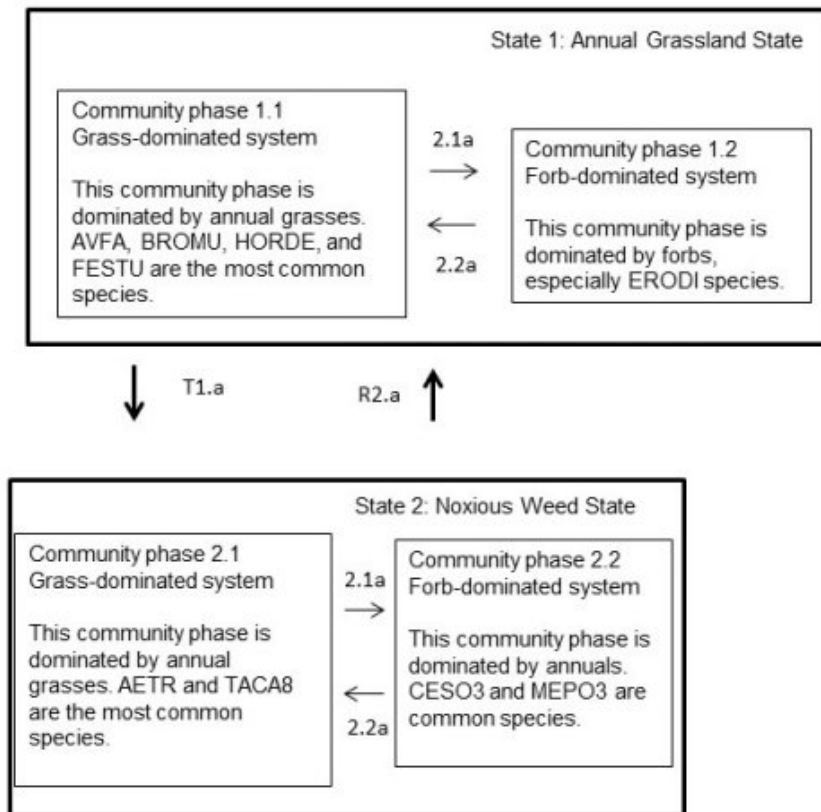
State 1: Annual Grassland State

Community phase 1.1
Grass-dominated system

This community phase is dominated by annual grasses. AVFA, BROMU, HORDE, and FESTU are the most common species.

2.1a

2.2a

Community phase 1.2
Forb-dominated system

This community phase is dominated by forbs, especially ERODI species.

T1.a

R2.a

State 2: Noxious Weed State

Community phase 2.1
Grass-dominated system

This community phase is dominated by annual grasses. AETR and TACA8 are the most common species.

2.1a

2.2a

Community phase 2.2
Forb-dominated system

This community phase is dominated by annuals. CESO3 and MEPO3 are common species.